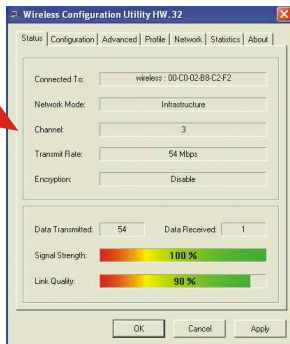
Wireless Configuration Utility HW.32

Status | Configuration | Advanced | Profile | Network | Statistics | About

Connected To: wireless : 00-C0-02-B8-C2-F2

Network Mode: Infrastructure

Channel: 3

Transmit Rate: 54 Mbps

Encryption: Disable

Data Transmitted: 54 Data Received: 1

Signal Strength: 100 %

Link Quality: 90 %

OK Cancel Apply